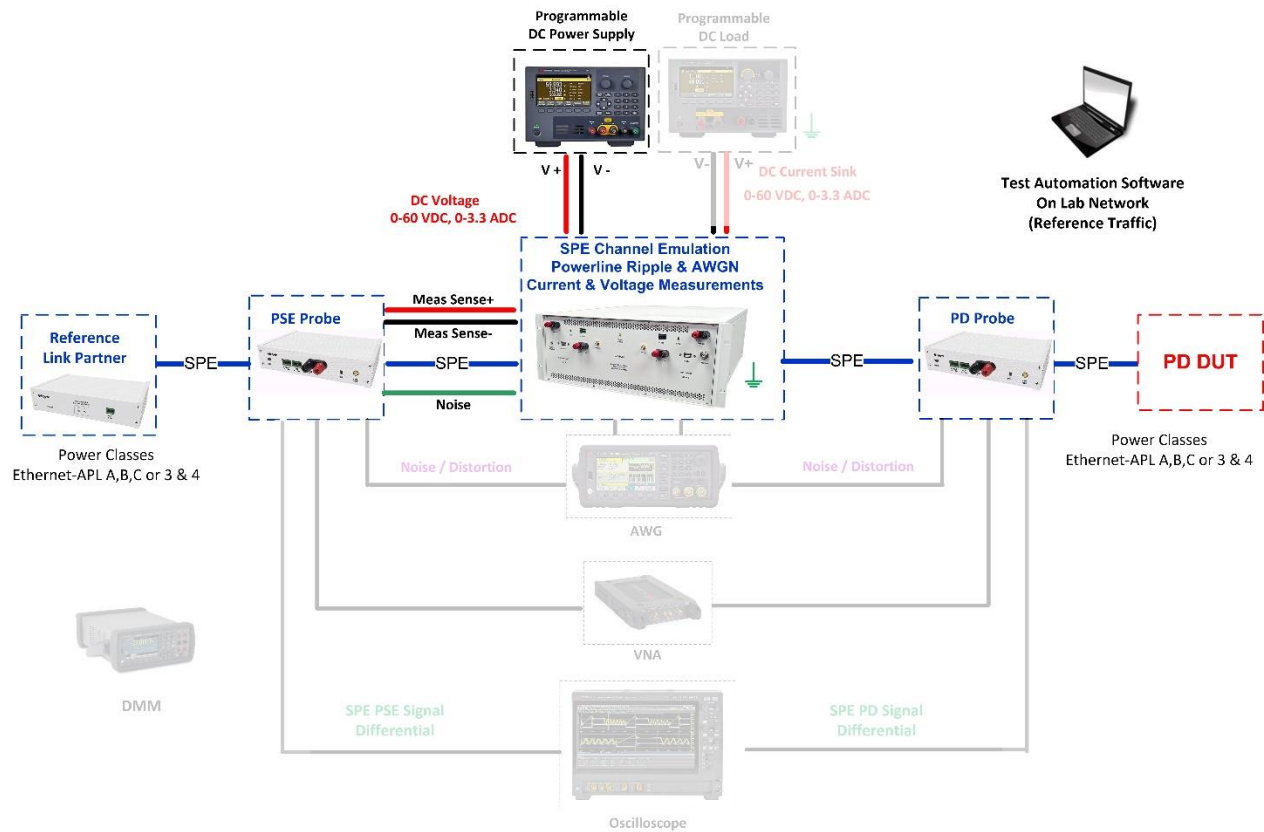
Programmable
DC Power Supply

Programmable
DC Load

V + V -

V- V+

DC Current Sink
0-60 VDC, 0-3.3 ADC

DC Voltage
0-60 VDC, 0-3.3 ADC

Test Automation Software
On Lab Network
(Reference Traffic)

SPE Channel Emulation
Powerline Ripple & AWGN
Current & Voltage Measurements

Reference
Link Partner

SPE

PSE Probe

Meas Sense+
Meas Sense-
SPE
Noise

SPE

PD Probe

SPE

PD DUT

Power Classes
Ethernet-APL A,B,C or 3 & 4

Power Classes
Ethernet-APL A,B,C or 3 & 4

Noise / Distortion

Noise / Distortion

AWG

VNA

DMM

SPE PSE Signal
Differential

SPE PD Signal
Differential

Oscilloscope